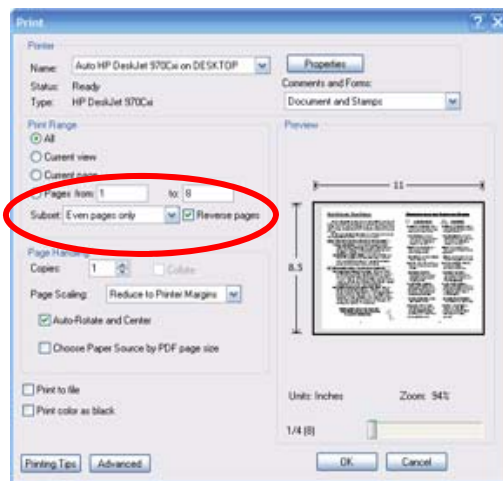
Print

Printer

Name: Auto HP DeskJet 970Cxi on DESKTOP

Properties

Status: Ready

Comments and Forms:

Type: HP DeskJet 970Cxi

Document and Stamps

Print Range

All

Current view

Current page

Pages from: 1 to: 8

Subset: Even pages only

Reverse pages

Preview

11

8.5

Page Handling

Copies: 1

Collate

Page Scaling: Reduce to Printer Margins

Auto-Rotate and Center

Choose Paper Source by PDF page size

Print to file

Print color as black

Units: Inches

Zoom: 94%

1/4 (8)

Printing Tips

Advanced

OK

Cancel